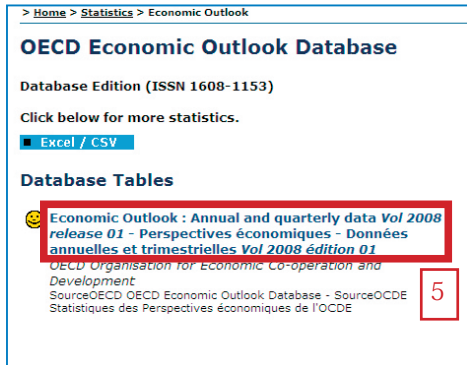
> Home > Statistics > Economic Outlook

OECD Economic Outlook Database

Database Edition (ISSN 1608-1153)

Click below for more statistics.

Excel / CSV

Database Tables

Economic Outlook : Annual and quarterly data Vol 2008 release 01 - Perspectives économiques - Données annuelles et trimestrielles Vol 2008 édition 01

OECD Organisation for Economic Co-operation and Development

SourceOECD OECD Economic Outlook Database - SourceOCDE Statistiques des Perspectives économiques de l'OCDE

5